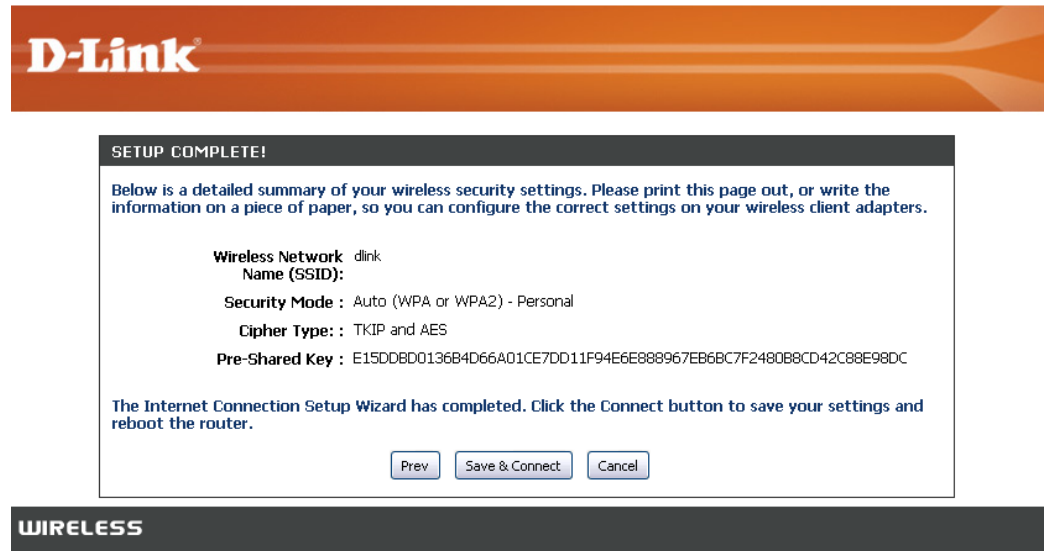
D-Link

SETUP COMPLETE!

Below is a detailed summary of your wireless security settings. Please print this page out, or write the information on a piece of paper, so you can configure the correct settings on your wireless client adapters.

Wireless Network Name (SSID): dlink

Security Mode : Auto (WPA or WPA2) - Personal

Cipher Type : TKIP and AES

Pre-Shared Key : E15DDBD0136B4D66A01CE7DD11F94E6E888967EB6BC7F2480B8CD42C88E98DC

The Internet Connection Setup Wizard has completed. Click the Connect button to save your settings and reboot the router.

Prev Save & Connect Cancel

WIRELESS